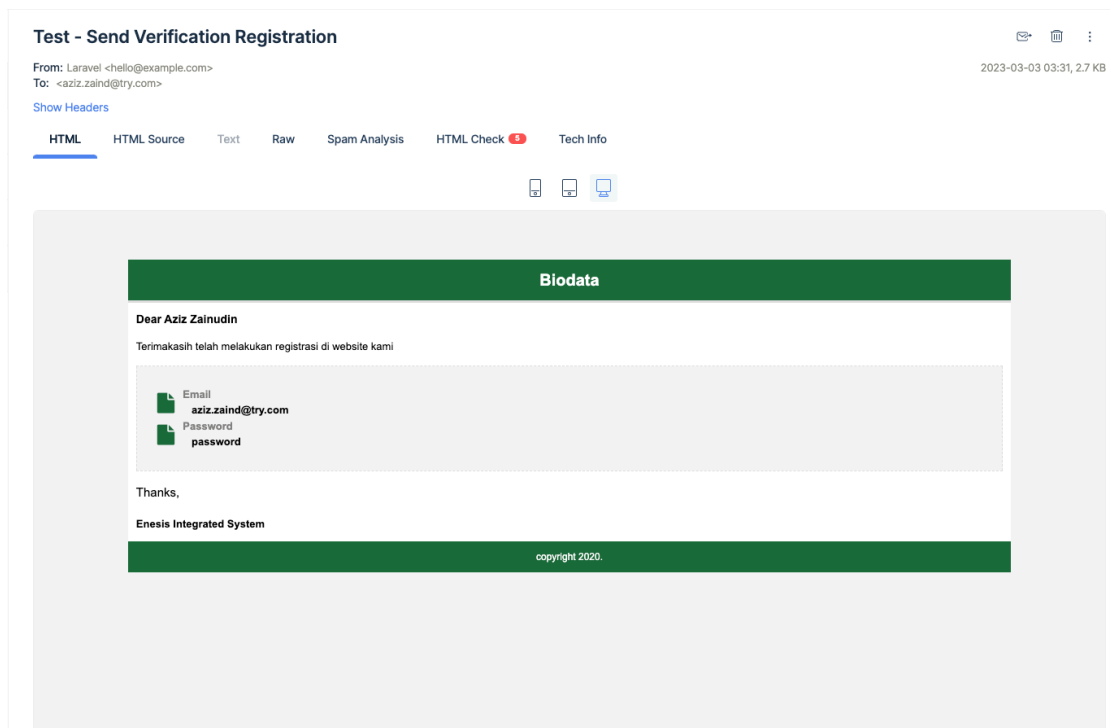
Test - Send Verification Registration

From: Laravel <hello@example.com>
To: <aziz.zaind@try.com>

2023-03-03 03:31, 2.7 KB

Show Headers

HTML HTML Source Text Raw Spam Analysis HTML Check 5 Tech Info

Biodata

Dear Aziz Zainudin

Terimakasih telah melakukan registrasi di website kami

Email
aziz.zaind@try.com
Password
password

Thanks,

Enesis Integrated System

copyright 2020.